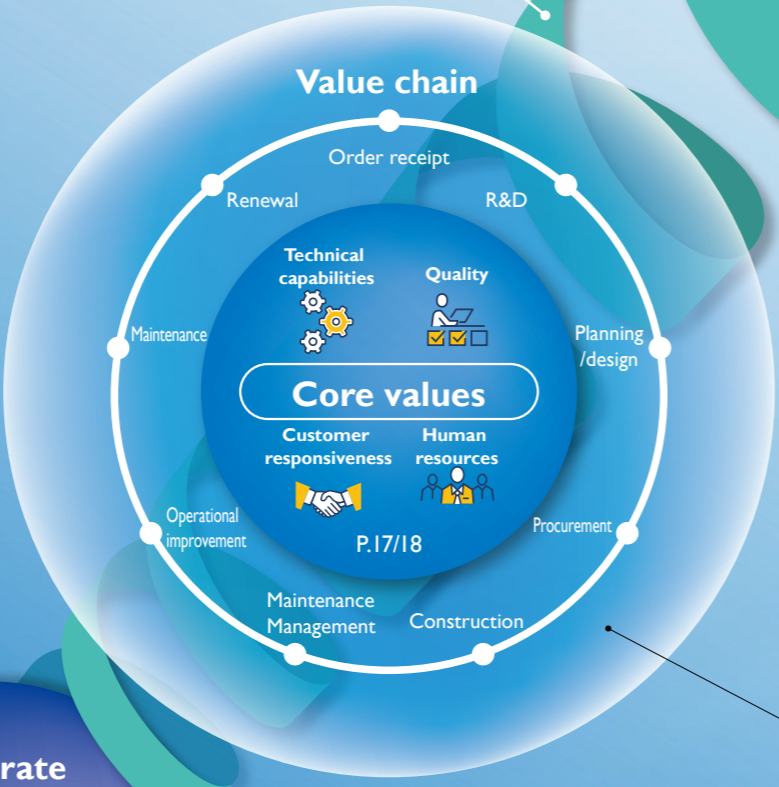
Value chain

Order receipt

R&D

Planning /design

Procurement

Construction

Maintenance Management

Operational improvement

Maintenance

Renewal

Technical capabilities

Quality

Core values

Customer responsiveness

Human resources

P.17/18

rate